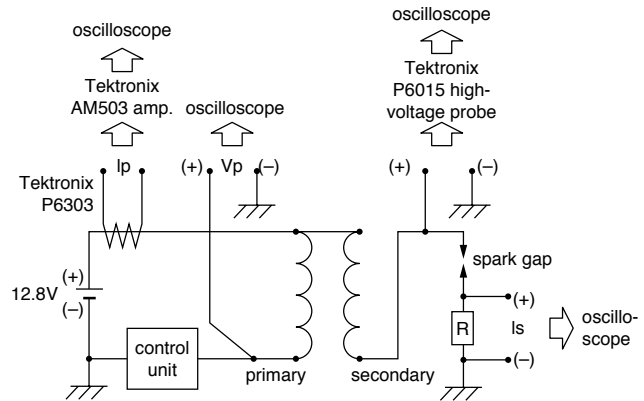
oscilloscope

Tektronix AM503 amp.

oscilloscope

oscilloscope

Tektronix P6015 high-voltage probe

Tektronix P6303

Ip

(+) Vp (–)

(+) (–)

spark gap

(+)

12.8V

(–)

(+)

R

Is

oscilloscope

(–)

control unit

primary

secondary